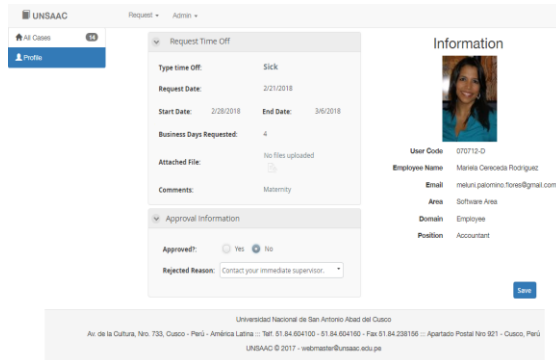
UNSAAC Request ▾ Admin ▾

All Cases 14
Profile

Request Time Off

Type time Off: Sick
Request Date: 2/21/2018
Start Date: 2/28/2018 End Date: 3/6/2018
Business Days Requested: 4
Attached File: No files uploaded
Comments: Maternity

Approval Information

Approved?: Yes No
Rejected Reason: Contact your immediate supervisor.

Information

User Code 070712-D
Employee Name Mariela Cereceda Rodriguez
Email meluni.palomino.flores@gmail.com
Area Software Area
Domain Employee
Position Accountant

Save

Universidad Nacional de San Antonio Abad del Cusco
Av. de la Cultura, Nro. 733, Cusco - Perú - América Latina ::: Telf. 51.84.604100 - 51.84.604160 - Fax 51.84.238156 ::: Apartado Postal Nro 921 - Cusco, Perú
UNSAAC © 2017 - webmaster@unsaac.edu.pe